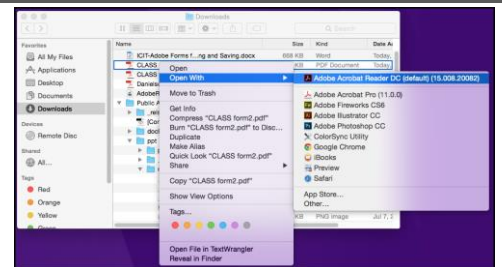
Downloads

Favorites
All My Files
Applications
Desktop
Documents
Downloads
Devices
Remote Disc
Shared
All...
Tags
Red
Orange
Yellow

Name
ICIT-Adobe Forms f...ng and Saving.docx
CLASS
CLASS
Daniela
AdobeR
Public A

Size
KB
KB
KB

Kind
Word
PDF Document
PNG image

Date A
Today
Today
Jul 7, 2

Open
Open With
Move to Trash
Get Info
Compress "CLASS form2.pdf"
Burn "CLASS form2.pdf" to Disc...
Duplicate
Make Alias
Quick Look "CLASS form2.pdf"
Share
Copy "CLASS form2.pdf"
Show View Options
Tags...
Open File in TextWrangler
Reveal in Finder

Adobe Acrobat Reader DC (default) (15.008.20082)
Adobe Acrobat Pro (11.0.0)
Adobe Fireworks CS6
Adobe Illustrator CC
Adobe Photoshop CC
ColorSync Utility
Google Chrome
iBooks
Preview
Safari
App Store...
Other...